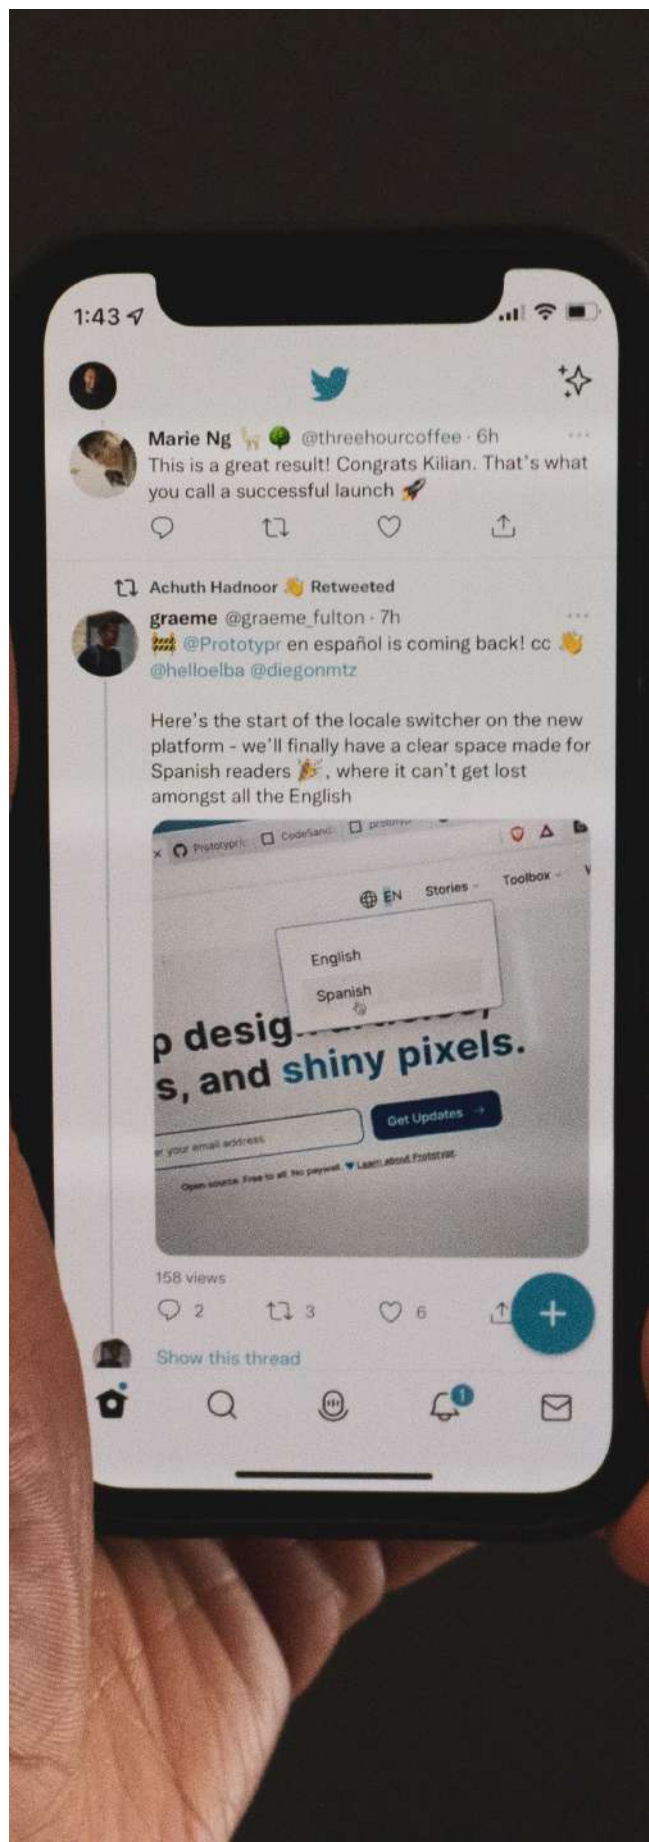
1:43

Marie Ng @threehourcoffee · 6h
This is a great result! Congrats Kilian. That's what you call a successful launch 🚀

Achuth Hadnoor 👋 Retweeted
graeme @graeme_fulton · 7h
🚧 @Prototypr en español is coming back! cc 👋 @helloelba @diegonmtz

Here's the start of the locale switcher on the new platform - we'll finally have a clear space made for Spanish readers 🎉, where it can't get lost amongst all the English

Prototypr CodeSand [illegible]
EN Stories Toolbox
English
Spanish
p desig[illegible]
s, and shiny pixels.
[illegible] your email address
Get Updates →
Open source. Free to all. No paywall. Learn about Prototypr

158 views
2 3 6
Show this thread
1